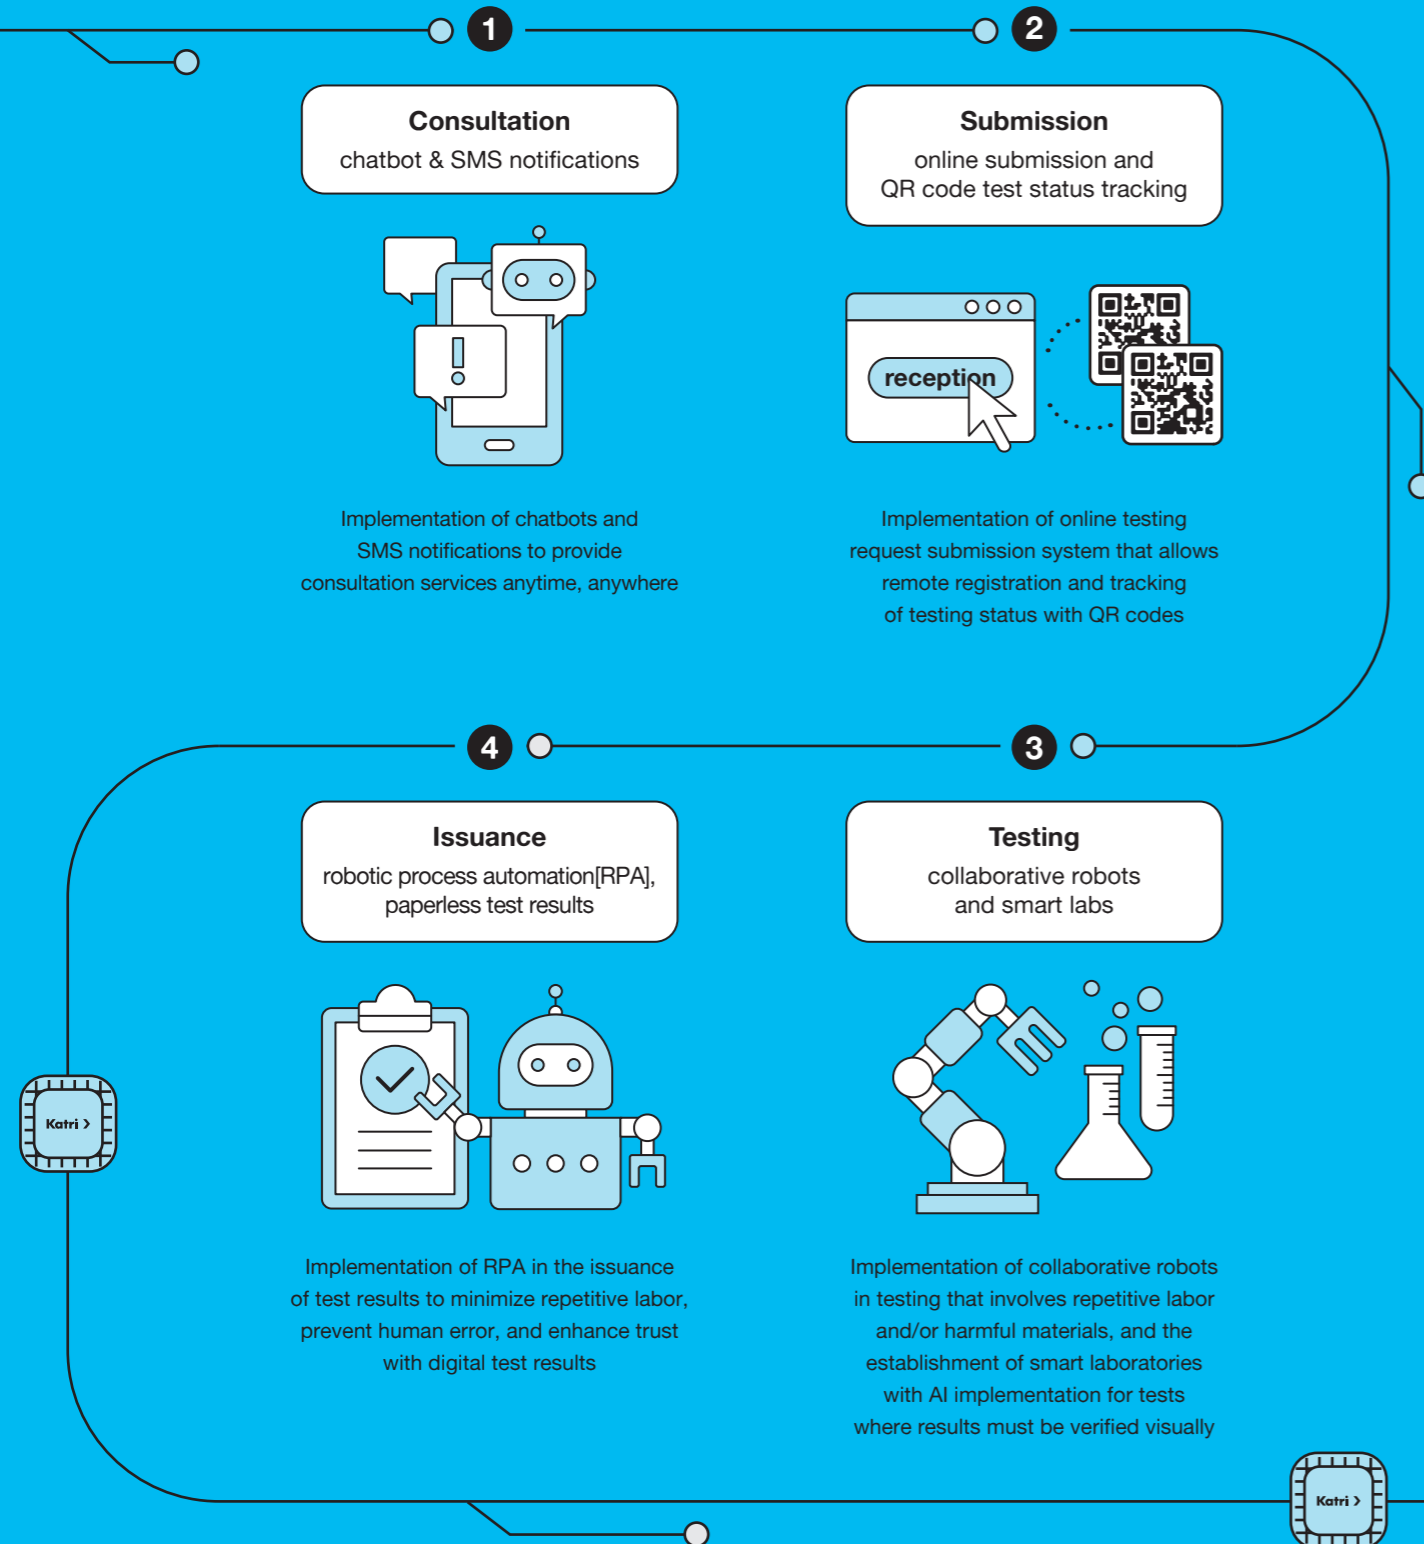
1

Consultation
chatbot & SMS notifications

Implementation of chatbots and SMS notifications to provide consultation services anytime, anywhere

2

Submission
online submission and QR code test status tracking

reception

Implementation of online testing request submission system that allows remote registration and tracking of testing status with QR codes

4

Issuance
robotic process automation[RPA], paperless test results

Implementation of RPA in the issuance of test results to minimize repetitive labor, prevent human error, and enhance trust with digital test results

3

Testing
collaborative robots and smart labs

Implementation of collaborative robots in testing that involves repetitive labor and/or harmful materials, and the establishment of smart laboratories with AI implementation for tests where results must be verified visually

Katri ›

Katri ›